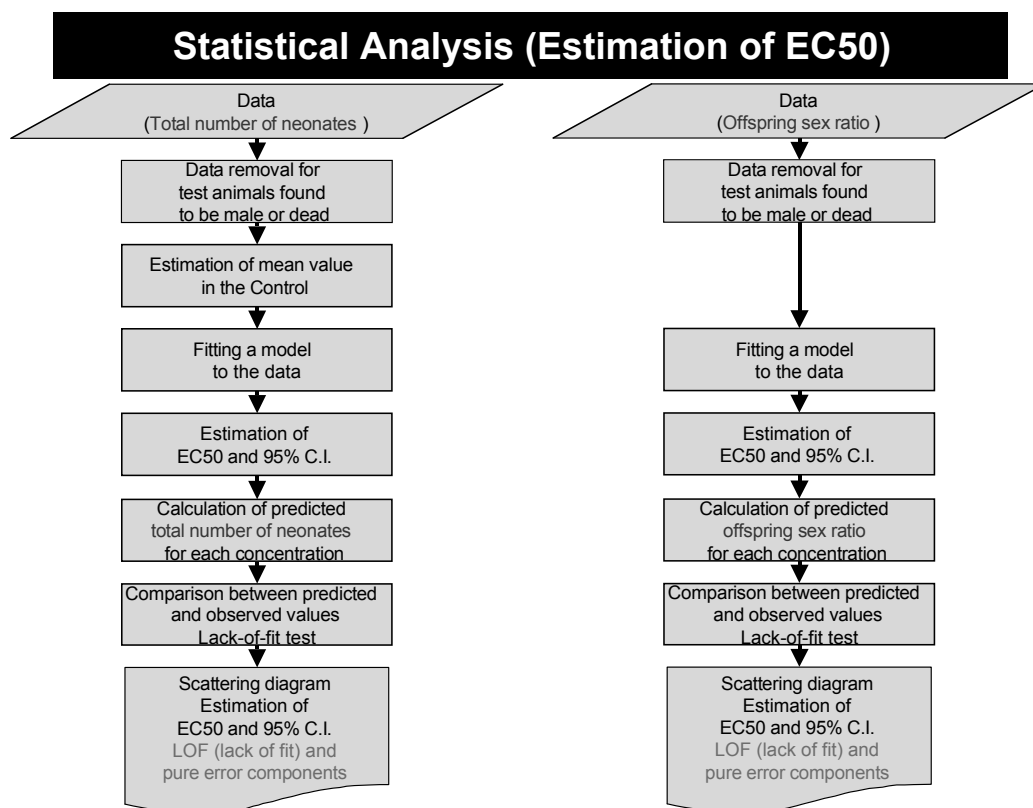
Statistical Analysis (Estimation of EC50)

Data
(Total number of neonates )

Data removal for test animals found to be male or dead

Estimation of mean value in the Control

Fitting a model to the data

Estimation of EC50 and 95% C.I.

Calculation of predicted total number of neonates for each concentration

Comparison between predicted and observed values Lack-of-fit test

Scattering diagram Estimation of EC50 and 95% C.I. LOF (lack of fit) and pure error components

Data
(Offspring sex ratio )

Data removal for test animals found to be male or dead

Fitting a model to the data

Estimation of EC50 and 95% C.I.

Calculation of predicted offspring sex ratio for each concentration

Comparison between predicted and observed values Lack-of-fit test

Scattering diagram Estimation of EC50 and 95% C.I. LOF (lack of fit) and pure error components